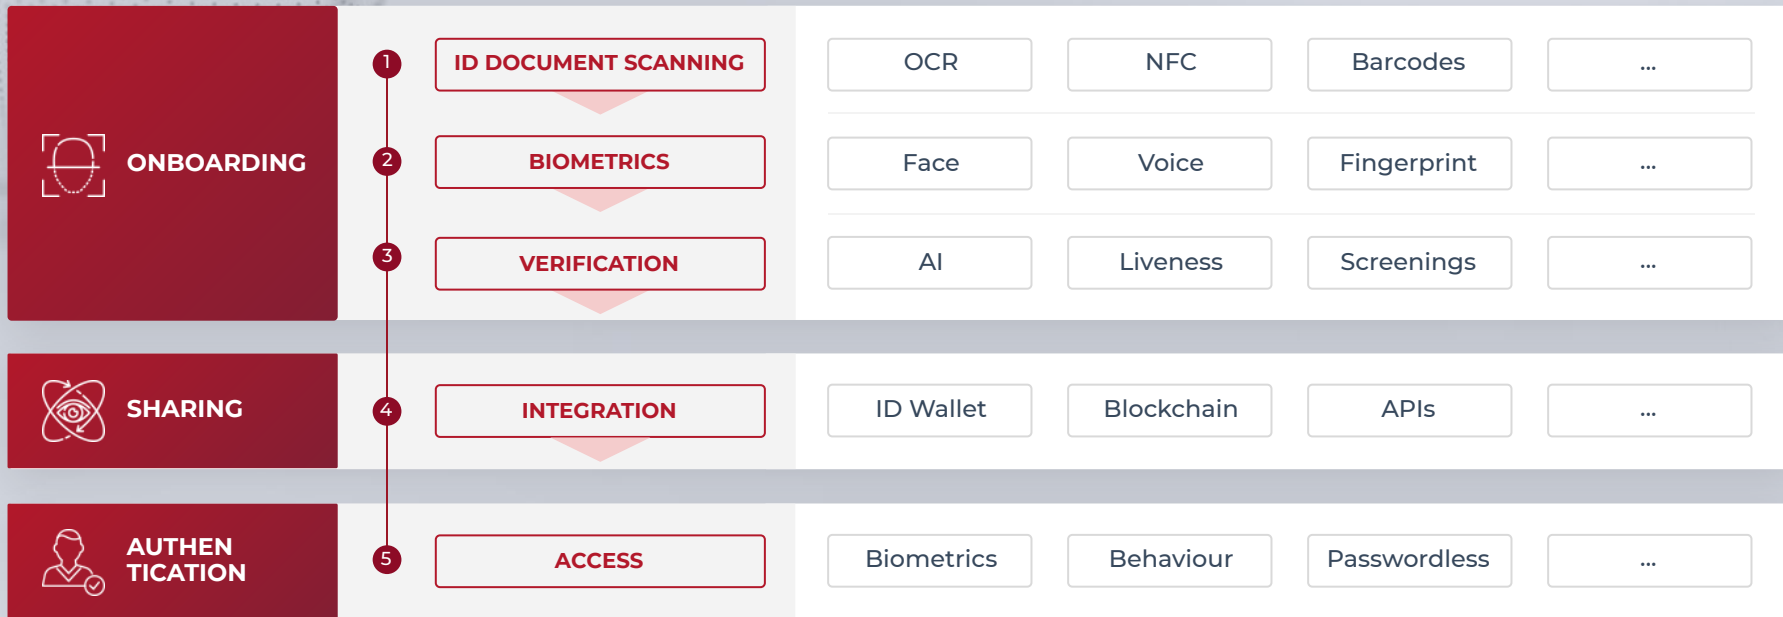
ONBOARDING

1 ID DOCUMENT SCANNING

OCR | NFC | Barcodes | ...

2 BIOMETRICS

Face | Voice | Fingerprint | ...

3 VERIFICATION

AI | Liveness | Screenings | ...

SHARING

4 INTEGRATION

ID Wallet | Blockchain | APIs | ...

AUTHEN TICATION

5 ACCESS

Biometrics | Behaviour | Passwordless | ...